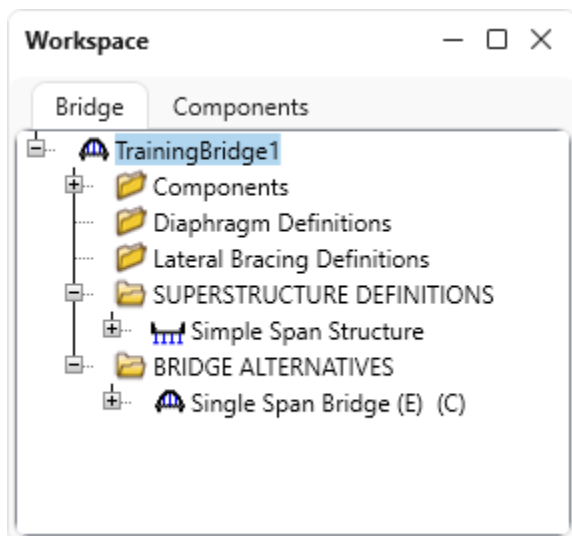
Workspace

Bridge
Components

TrainingBridge1
Components
Diaphragm Definitions
Lateral Bracing Definitions
SUPERSTRUCTURE DEFINITIONS
Simple Span Structure
BRIDGE ALTERNATIVES
Single Span Bridge (E) (C)